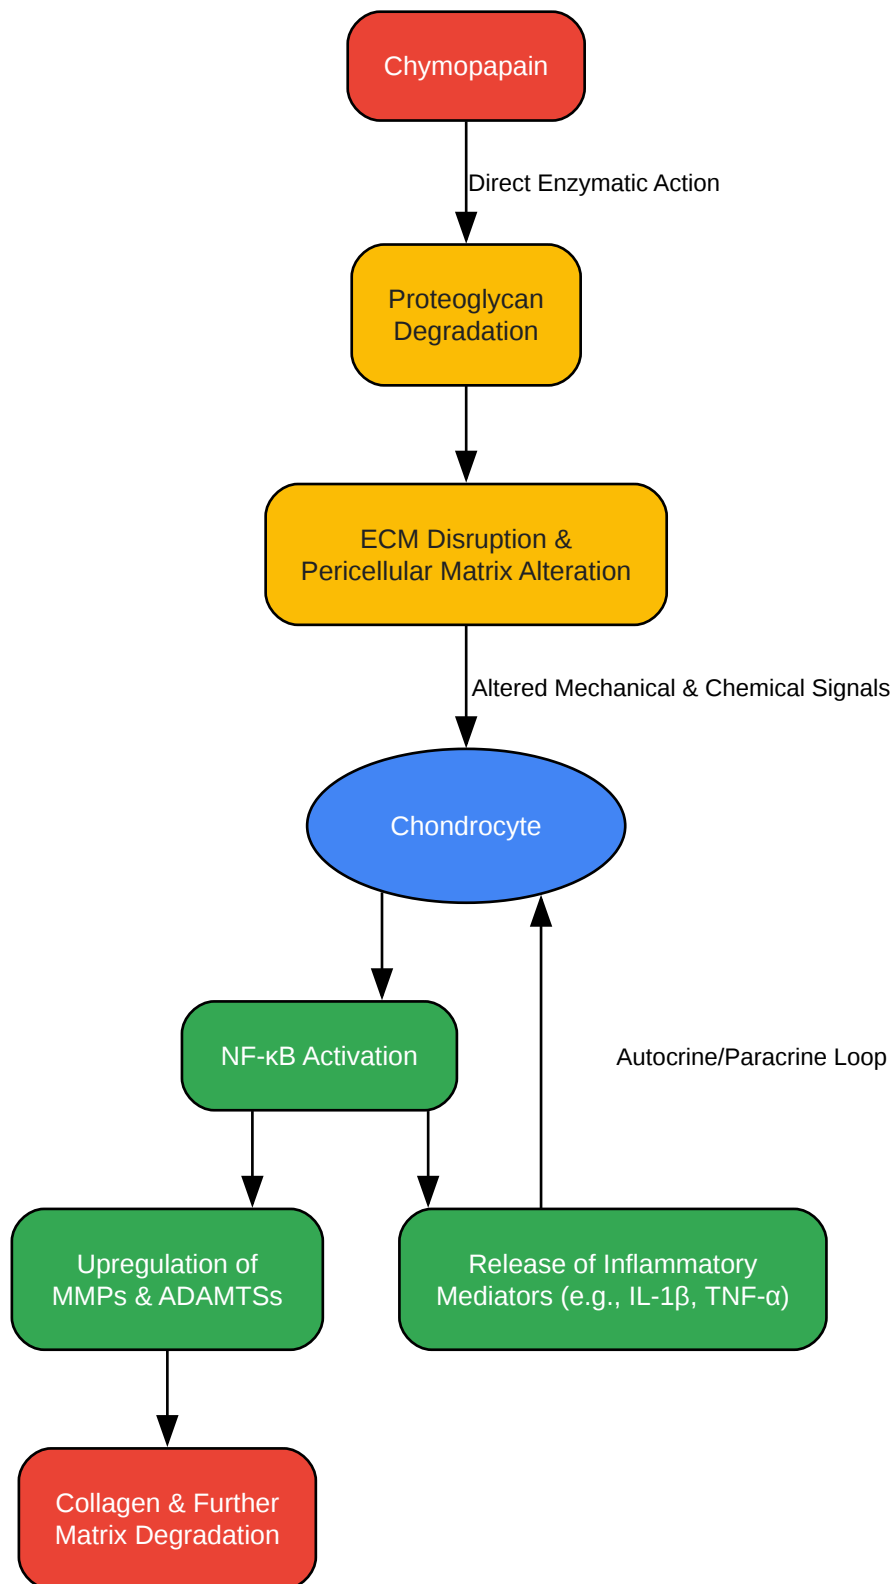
Chymopapain

Direct Enzymatic Action

Proteoglycan Degradation

ECM Disruption & Pericellular Matrix Alteration

Altered Mechanical & Chemical Signals

Chondrocyte

NF-κB Activation

Autocrine/Paracrine Loop

Upregulation of MMPs & ADAMTSs

Release of Inflammatory Mediators (e.g., IL-1β, TNF-α)

Collagen & Further Matrix Degradation